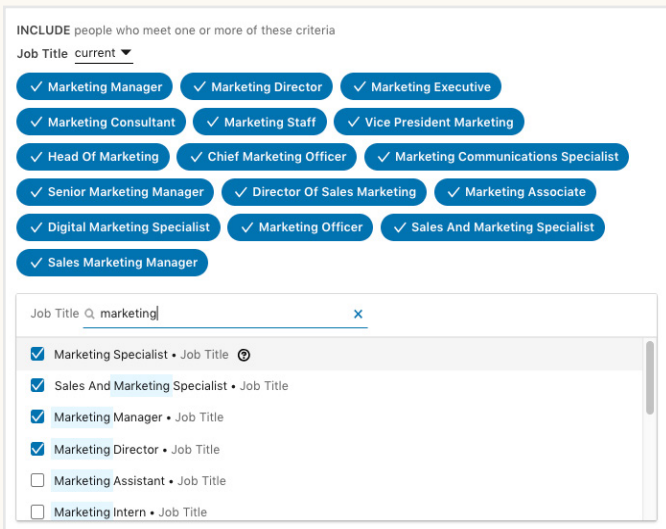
INCLUDE people who meet one or more of these criteria

Job Title current ▼

✓ Marketing Manager
✓ Marketing Director
✓ Marketing Executive
✓ Marketing Consultant
✓ Marketing Staff
✓ Vice President Marketing
✓ Head Of Marketing
✓ Chief Marketing Officer
✓ Marketing Communications Specialist
✓ Senior Marketing Manager
✓ Director Of Sales Marketing
✓ Marketing Associate
✓ Digital Marketing Specialist
✓ Marketing Officer
✓ Sales And Marketing Specialist
✓ Sales Marketing Manager

Job Title marketing ×

Marketing Specialist • Job Title ?
Sales And Marketing Specialist • Job Title
Marketing Manager • Job Title
Marketing Director • Job Title
Marketing Assistant • Job Title
Marketing Intern • Job Title